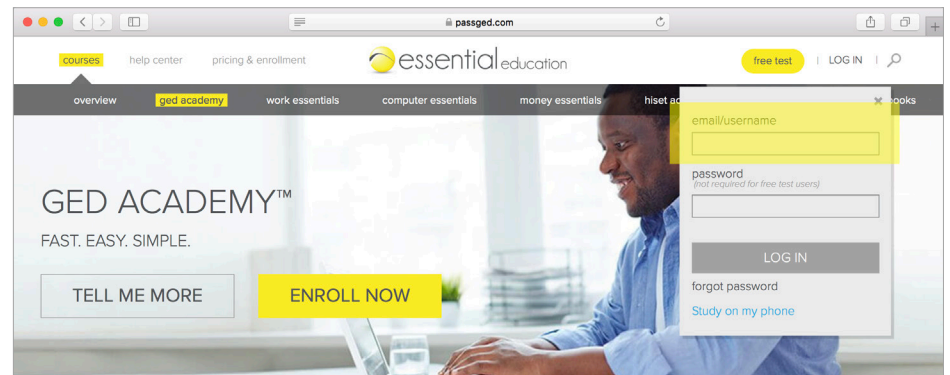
passged.com

courses help center pricing & enrollment

essential education

free test | LOG IN |

overview ged academy work essentials computer essentials money essentials hiset ac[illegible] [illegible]ooks

GED ACADEMY™

FAST. EASY. SIMPLE.

TELL ME MORE

ENROLL NOW

email/username

password
(not required for free test users)

LOG IN

forgot password

Study on my phone